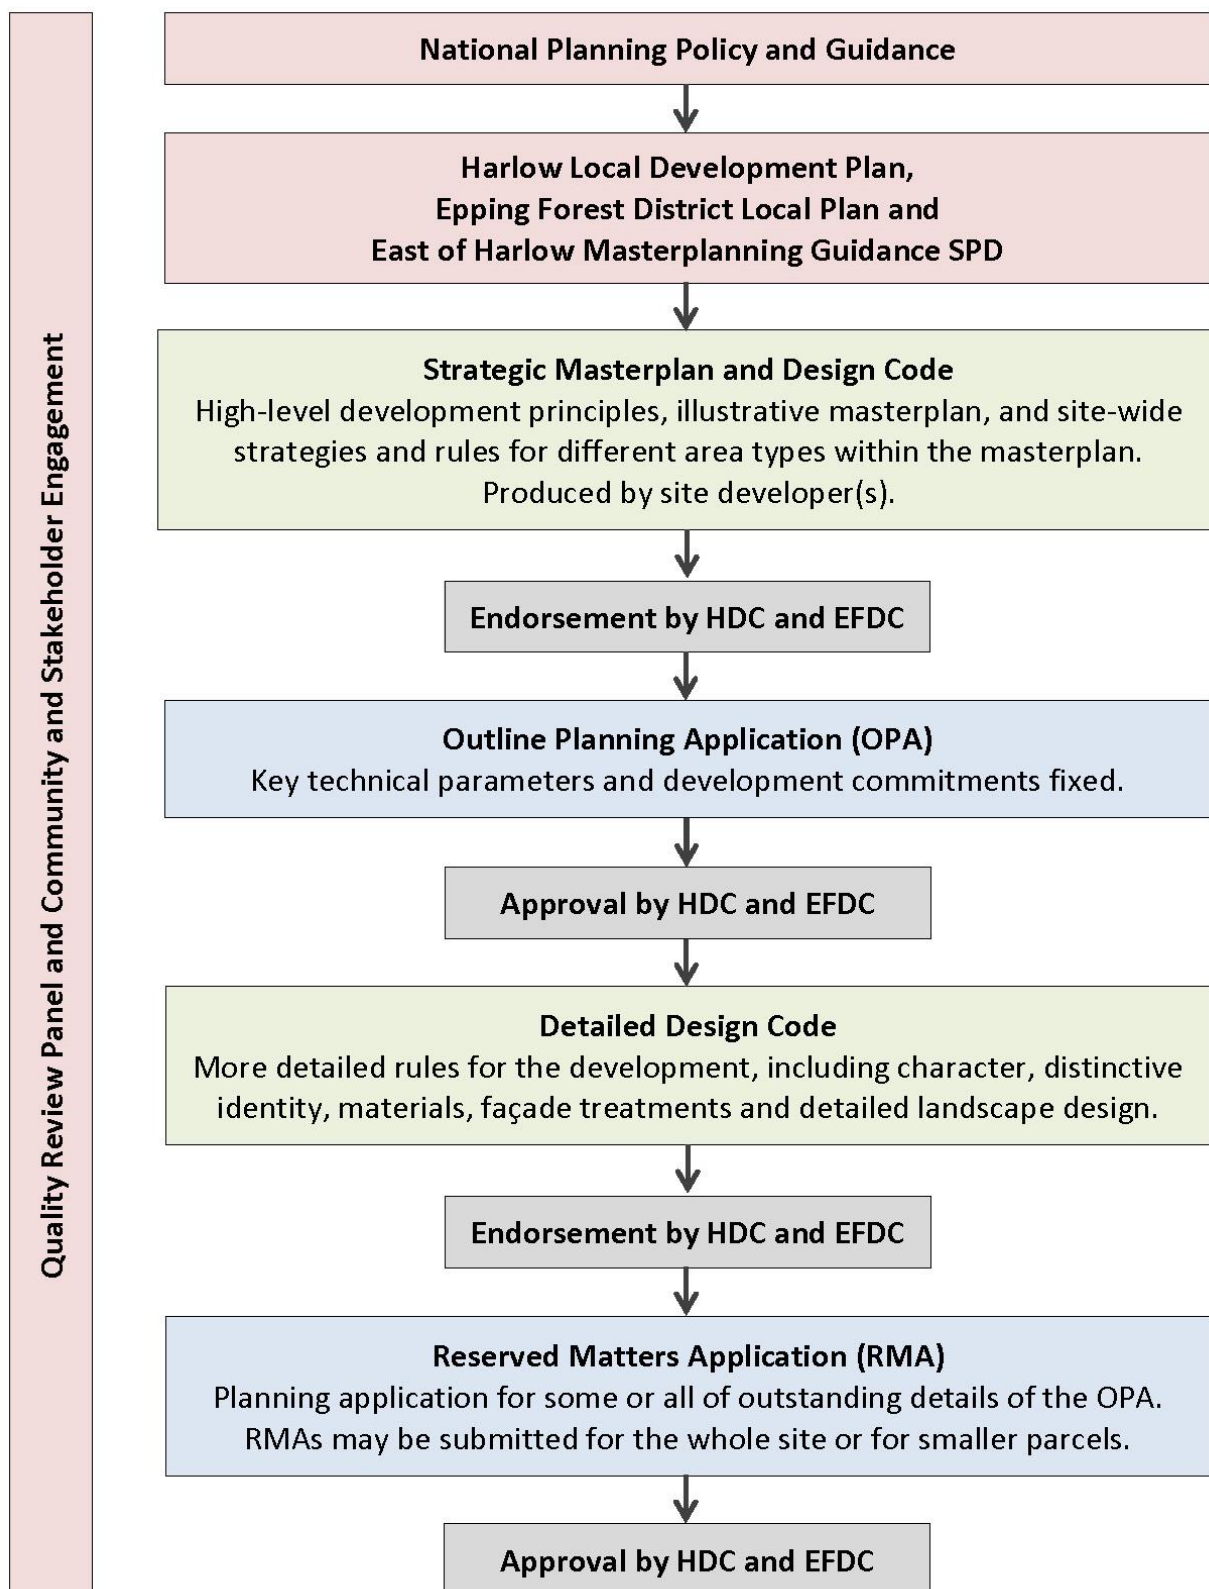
Quality Review Panel and Community and Stakeholder Engagement

National Planning Policy and Guidance

Harlow Local Development Plan,
Epping Forest District Local Plan and
East of Harlow Masterplanning Guidance SPD

Strategic Masterplan and Design Code
High-level development principles, illustrative masterplan, and site-wide strategies and rules for different area types within the masterplan. Produced by site developer(s).

Endorsement by HDC and EFDC

Outline Planning Application (OPA)
Key technical parameters and development commitments fixed.

Approval by HDC and EFDC

Detailed Design Code
More detailed rules for the development, including character, distinctive identity, materials, façade treatments and detailed landscape design.

Endorsement by HDC and EFDC

Reserved Matters Application (RMA)
Planning application for some or all of outstanding details of the OPA. RMAs may be submitted for the whole site or for smaller parcels.

Approval by HDC and EFDC